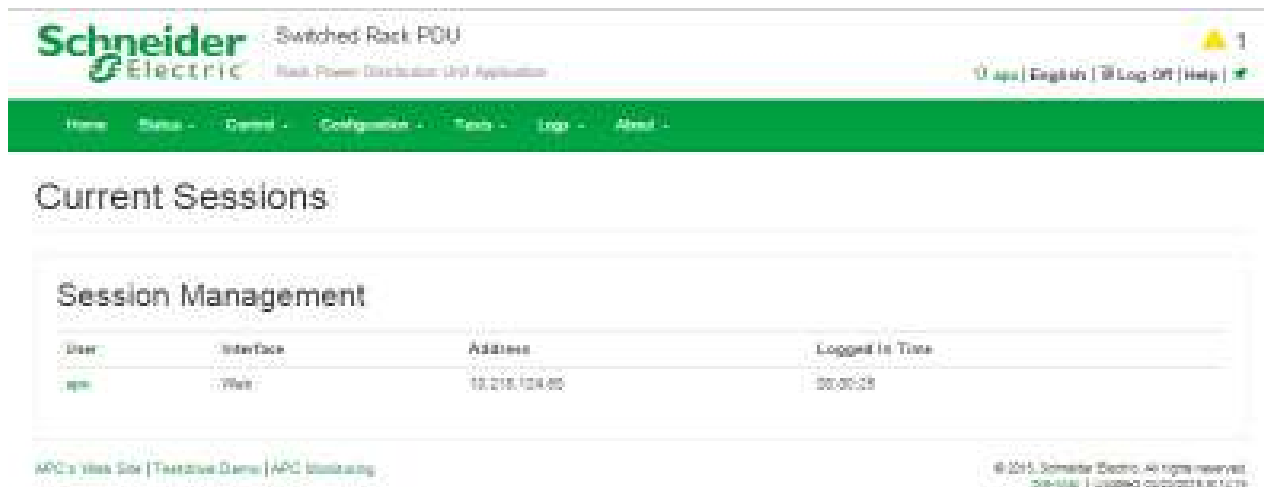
Schneider Electric

Switched Rack PDU

Rack Power Distribution Unit Application

1

apc | English | Log Off | Help |

Home Status Control Configuration Tests Logs About

Current Sessions

Session Management

| User | Interface | Address | Logged In Time |
|---|---|---|---|
| apc | Web | 10.218.124.80 | 00:00:28 |

APC's Web Site | Testdrive Demo | APC Monitoring

© 2015, Schneider Electric. All rights reserved.
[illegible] | Updated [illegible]